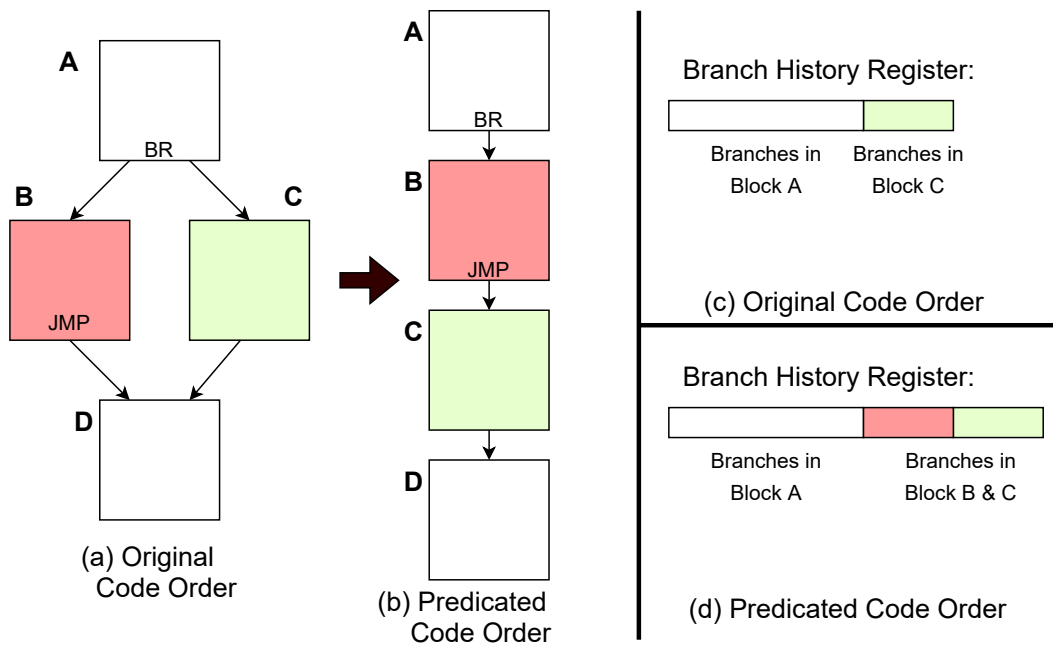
A

BR

B

C

JMP

D

(a) Original Code Order

A

BR

B

JMP

C

D

(b) Predicated Code Order

Branch History Register:

Branches in Block A

Branches in Block C

(c) Original Code Order

Branch History Register:

Branches in Block A

Branches in Block B & C

(d) Predicated Code Order